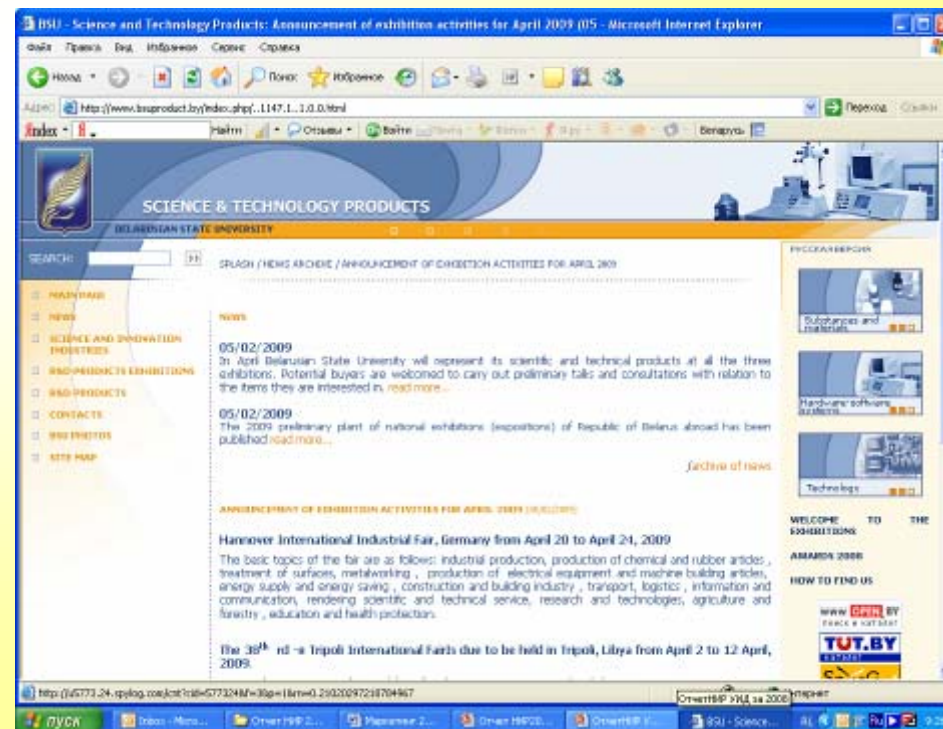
BSU - Science and Technology Products: Announcement of exhibition activities for April 2009 (05 - Microsoft Internet Explorer

Файл Правка Вид Избранное Сервис Справка

Назад Поиск Избранное

Адрес http://www.bsuproduct.by/index.php/..1147.1...1.0.0.html Переход Ссылки

Яndex Найти Отзывы Войти Беларусь

SCIENCE & TECHNOLOGY PRODUCTS

BELARUSIAN STATE UNIVERSITY

SEARCH:

MAIN PAGE
NEWS
SCIENCE AND INNOVATION INDUSTRIES
R&D PRODUCTS EXHIBITIONS
R&D PRODUCTS
CONTACTS
BSU PHOTOS
SITE MAP

SPLASH / NEWS ARCHIVE / ANNOUNCEMENT OF EXHIBITION ACTIVITIES FOR APRIL 2009

NEWS

05/02/2009
In April Belarusian State University will represent its scientific and technical products at all the three exhibitions. Potential buyers are welcomed to carry out preliminary talks and consultations with relation to the items they are interested in. read more...

05/02/2009
The 2009 preliminary plant of national exhibitions (expositions) of Republic of Belarus abroad has been published read more...

Archive of news

ANNOUNCEMENT OF EXHIBITION ACTIVITIES FOR APRIL 2009 (05/02/2009)

Hannover International Industrial Fair, Germany from April 20 to April 24, 2009

The basic topics of the fair are as follows: industrial production, production of chemical and rubber articles, treatment of surfaces, metalworking, production of electrical equipment and machine building articles, energy supply and energy saving, construction and building industry, transport, logistics, information and communication, rendering scientific and technical service, research and technologies, agriculture and forestry, education and health protection.

The 38$^{th}$ rd -e Tripoli International Fairs due to be held in Tripoli, Libya from April 2 to 12 April, 2009.

РУССКАЯ ВЕРСИЯ

Substances and materials

Hardware-software systems

Technology

WELCOME TO THE EXHIBITIONS

AWARDS 2008

HOW TO FIND US

www OPEN BY

TUT.BY

http://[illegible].24.rpylog.com/cnt?cid=577324&f=3&p=1&rn=0.2102029721070496 7

Отчет НИР УНД за 2008

Интернет

пуск Inbox - Micro... Отчет НИР 2... Маркетинг 2... Отчет НИР20... Отчет НИР У... BSU - Science...